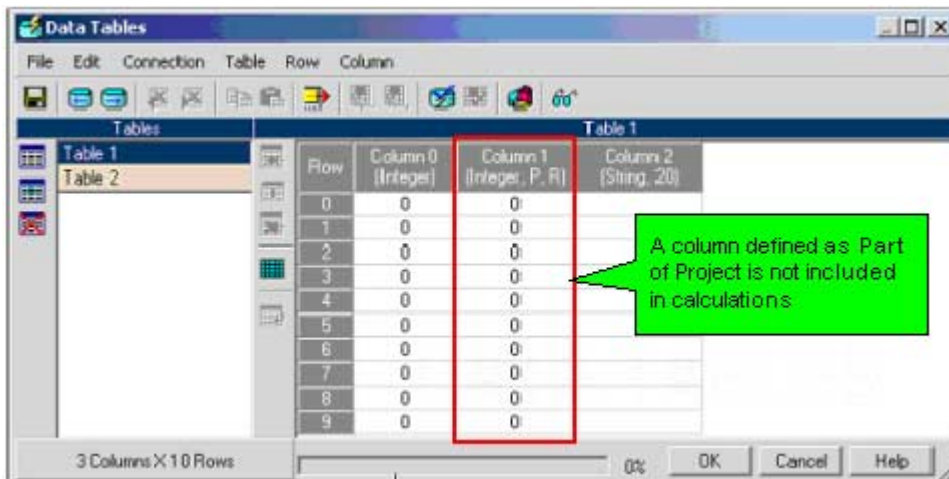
Data Tables

File Edit Connection Table Row Column

Tables

Table 1
Table 2

Table 1

| Row | Column 0 (Integer) | Column 1 (Integer, P, R) | Column 2 (String, 20) |
|---|---|---|---|
| 0 | 0 | 0 | |
| 1 | 0 | 0 | |
| 2 | 0 | 0 | |
| 3 | 0 | 0 | |
| 4 | 0 | 0 | |
| 5 | 0 | 0 | |
| 6 | 0 | 0 | |
| 7 | 0 | 0 | |
| 8 | 0 | 0 | |
| 9 | 0 | 0 | |

A column defined as Part of Project is not included in calculations

3 Columns X 10 Rows

0%

OK

Cancel

Help